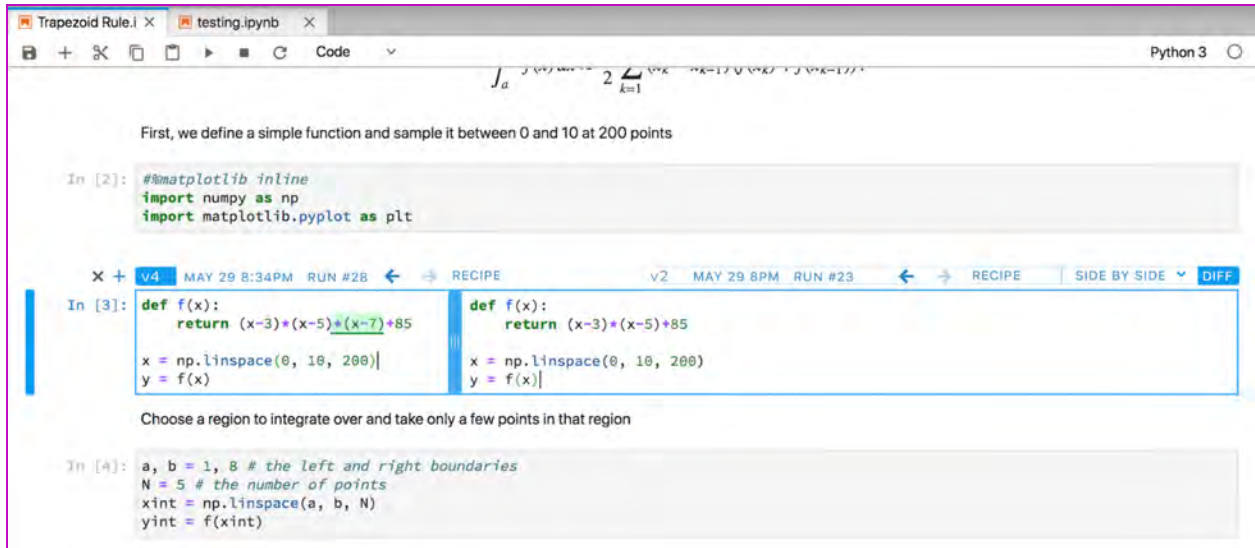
Trapezoid Rule.i × testing.ipynb ×

Code Python 3

$\int_a$ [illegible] $2 \sum_{k=1}$ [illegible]

First, we define a simple function and sample it between 0 and 10 at 200 points

In [2]: #%matplotlib inline
import numpy as np
import matplotlib.pyplot as plt

× + v4 MAY 29 8:34PM RUN #28 ← → RECIPE v2 MAY 29 8PM RUN #23 ← → RECIPE SIDE BY SIDE DIFF

In [3]: def f(x):
    return (x-3)*(x-5)*(x-7)+85

x = np.linspace(0, 10, 200)
y = f(x)

def f(x):
    return (x-3)*(x-5)+85

x = np.linspace(0, 10, 200)
y = f(x)

Choose a region to integrate over and take only a few points in that region

In [4]: a, b = 1, 8 # the left and right boundaries
N = 5 # the number of points
xint = np.linspace(a, b, N)
yint = f(xint)